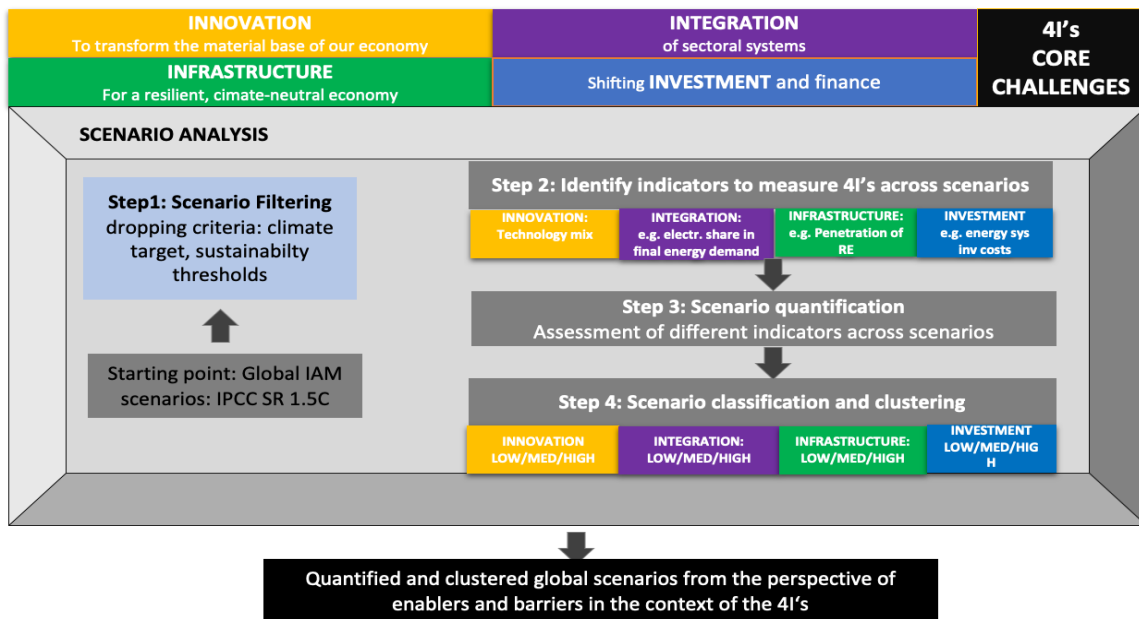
INNOVATION
To transform the material base of our economy

INTEGRATION
of sectoral systems

4I's CORE CHALLENGES

INFRASTRUCTURE
For a resilient, cimate-neutral economy

Shifting INVESTMENT and finance

SCENARIO ANALYSIS

Step1: Scenario Filtering
dropping criteria: climate target, sustainabilty thresholds

Starting point: Global IAM scenarios: IPCC SR 1.5C

Step 2: Identify indicators to measure 4I's across scenarios

INNOVATION: Technology mix

INTEGRATION: e.g. electr. share in final energy demand

INFRASTRUCTURE: e.g. Penetration of RE

INVESTMENT e.g. energy sys inv costs

Step 3: Scenario quantification
Assessment of different indicators across scenarios

Step 4: Scenario classification and clustering

INNOVATION LOW/MED/HIGH

INTEGRATION: LOW/MED/HIGH

INFRASTRUCTURE: LOW/MED/HIGH

INVESTMENT LOW/MED/HIG H

Quantified and clustered global scenarios from the perspective of enablers and barriers in the context of the 4I's